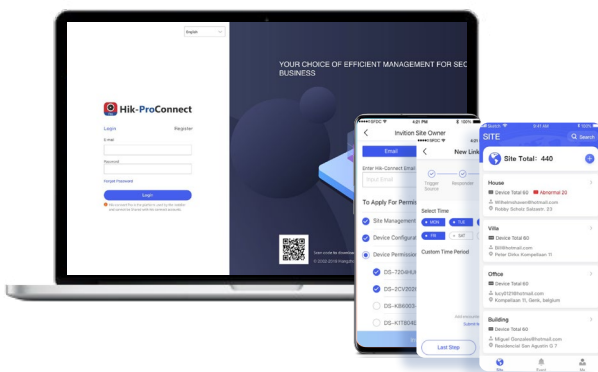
English

Hik-ProConnect

Login

Register

E-mail

Password

Forgot Password

Login

YOUR CHOICE OF EFFICIENT MANAGEMENT FOR SEC BUSINESS

Invition Site Owner

Email

Enter Hik-Connect Email

Input Email

To Apply For Permis

Site Management

Device Configurat

Device Permission

DS-720

DS-2CV202

DS-K86003

DS-K1T804

New Link

Trigger Source

Response

Select Time

MON

TUE

FRI

SAT

Custom Time Period

Last Step

SITE

Search

Site Total: 440

House

Device Total 60

Abnormal 20

Robby Scholz Salzach, 23

Villa

Device Total 60

Peter Dirks Kumpellaan 11

Office

Device Total 60

Kumpellaan 11, Geek, belgium

Building

Device Total 60

Miguel.Gonzalez@hotmail.com

Residencial San Agustín G 7

Site

Event

Me